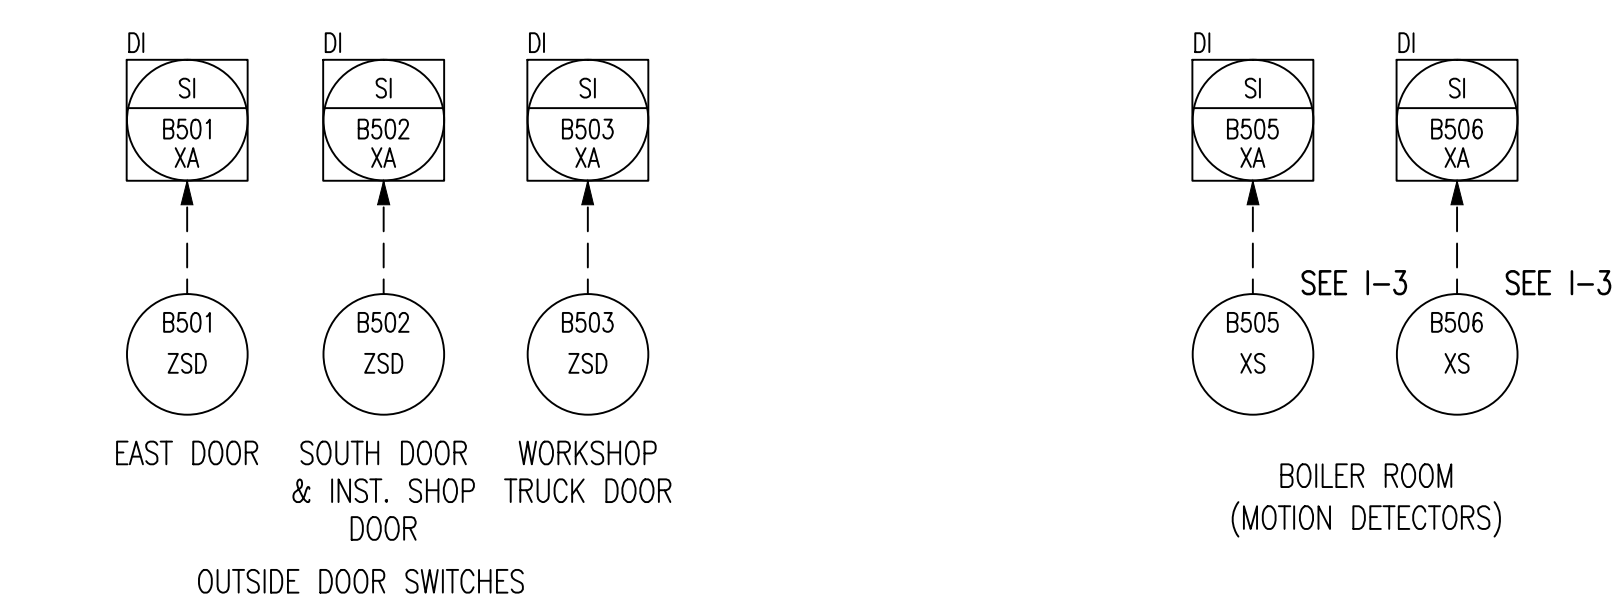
DI
SI
B501
XA

DI
SI
B502
XA

DI
SI
B503
XA

B501
ZSD

B502
ZSD

B503
ZSD

EAST DOOR

SOUTH DOOR & INST. SHOP DOOR

WORKSHOP TRUCK DOOR

OUTSIDE DOOR SWITCHES

DI
SI
B505
XA

DI
SI
B506
XA

SEE I–3

SEE I–3

B505
XS

B506
XS

BOILER ROOM (MOTION DETECTORS)